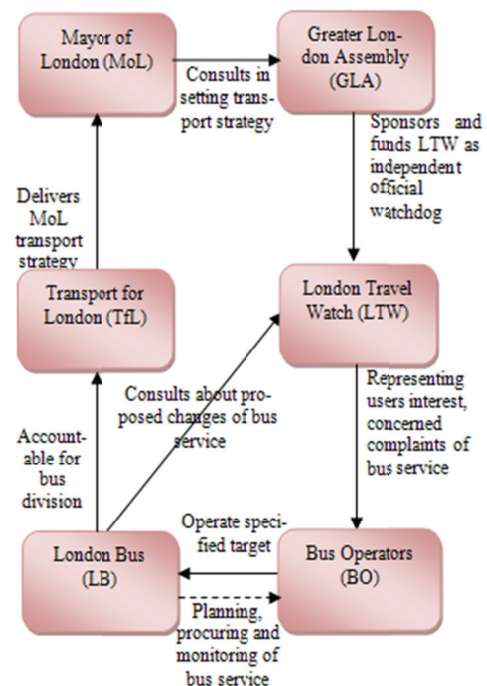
Mayor of London (MoL)

Consults in setting transport strategy

Greater London Assembly (GLA)

Sponsors and funds LTW as independent official watchdog

Delivers MoL transport strategy

Transport for London (TfL)

London Travel Watch (LTW)

Consults about proposed changes of bus service

Representing users interest, concerned complaints of bus service

Accountable for bus division

Operate specified target

London Bus (LB)

Bus Operators (BO)

Planning, procuring and monitoring of bus service